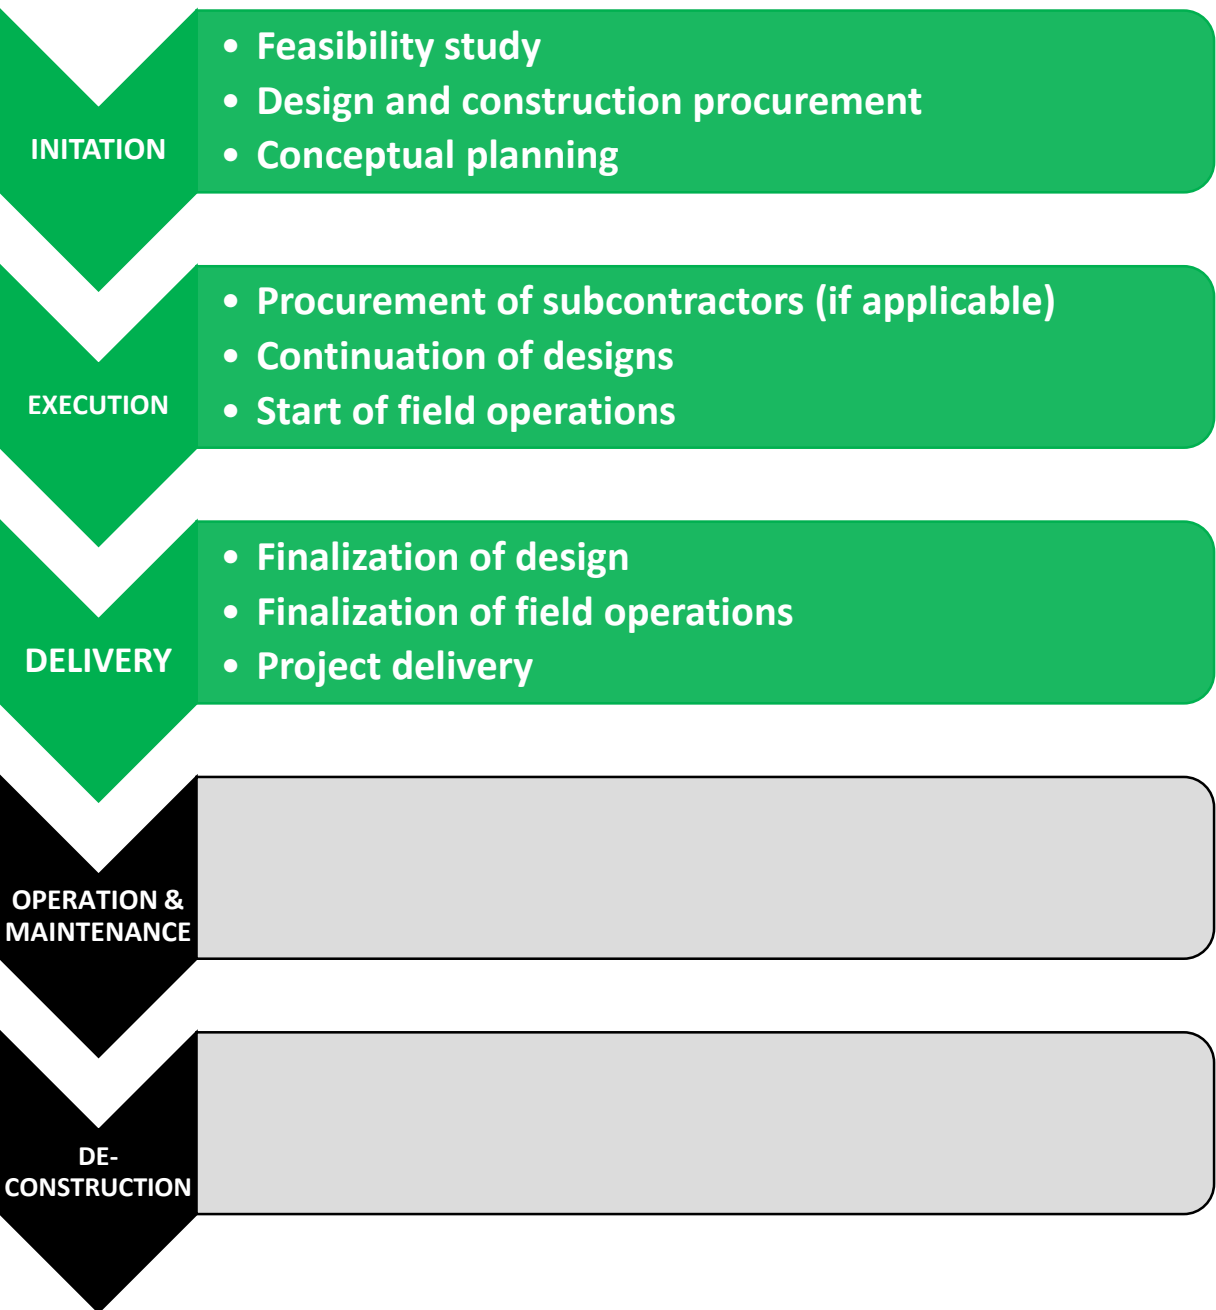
INITATION

- Feasibility study
- Design and construction procurement
- Conceptual planning

EXECUTION

- Procurement of subcontractors (if applicable)
- Continuation of designs
- Start of field operations

DELIVERY

- Finalization of design
- Finalization of field operations
- Project delivery

OPERATION & MAINTENANCE

DE-CONSTRUCTION